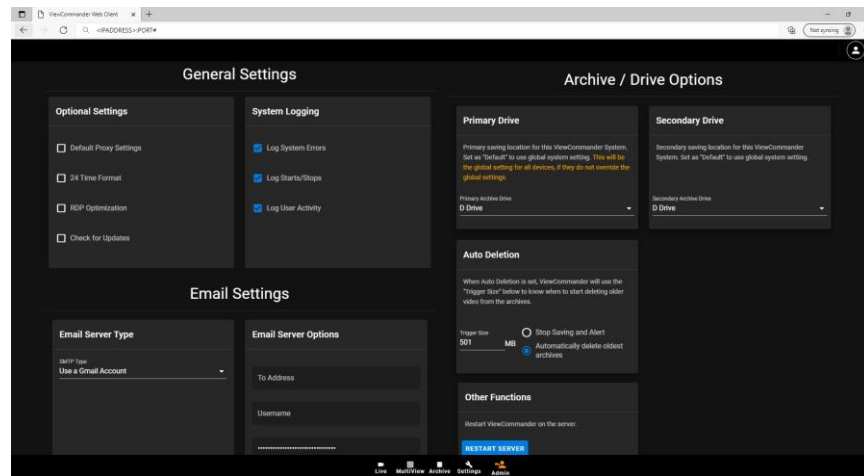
ViewCommander Web Client × +

<IPADDRESS>:PORT#

Not syncing

General Settings

Optional Settings

Default Proxy Settings

24 Time Format

RDP Optimization

Check for Updates

System Logging

Log System Errors

Log Starts/Stops

Log User Activity

Email Settings

Email Server Type

SMTP Type
Use a Gmail Account

Email Server Options

To Address

Username

••••••••••••••••••••••••

Archive / Drive Options

Primary Drive

Primary saving location for this ViewCommander System. Set as "Default" to use global system setting. This will be the global setting for all devices, if they do not override the global settings.

Primary Archive Drive
D Drive

Secondary Drive

Secondary saving location for this ViewCommander System. Set as "Default" to use global system setting.

Secondary Archive Drive
D Drive

Auto Deletion

When Auto Deletion is set, ViewCommander will use the "Trigger Size" below to know when to start deleting older video from the archives.

Trigger Size
501 MB

Stop Saving and Alert

Automatically delete oldest archives

Other Functions

Restart ViewCommander on the server.

RESTART SERVER

Live MultiView Archive Settings Admin